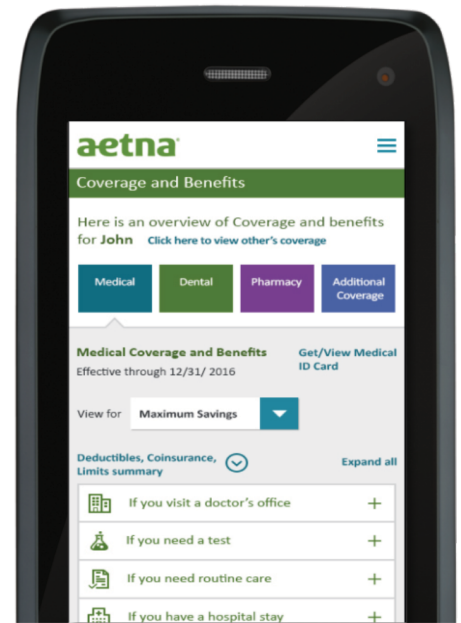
aetna

Coverage and Benefits

Here is an overview of Coverage and benefits for John Click here to view other's coverage

Medical
Dental
Pharmacy
Additional Coverage

Medical Coverage and Benefits
Effective through 12/31/ 2016

Get/View Medical ID Card

View for Maximum Savings

Deductibles, Coinsurance, Limits summary

Expand all

If you visit a doctor's office +

If you need a test +

If you need routine care +

If you have a hospital stay +